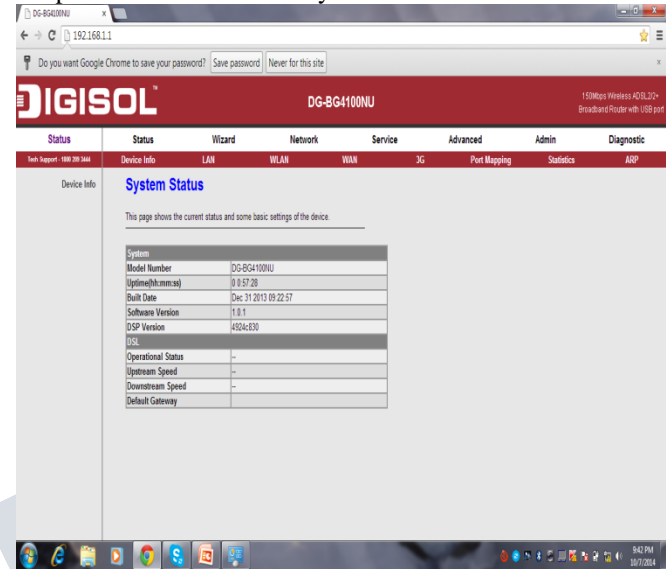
DG-BG4100NU ×

192.168.1.1

Do you want Google Chrome to save your password? Save password Never for this site

DIGISOL

DG-BG4100NU

150Mbps Wireless ADSL2/2+ Broadband Router with USB port

Status | Status | Wizard | Network | Service | Advanced | Admin | Diagnostic

Tech Support - 1800 209 3444 | Device Info | LAN | WLAN | WAN | 3G | Port Mapping | Statistics | ARP

Device Info

System Status

This page shows the current status and some basic settings of the device.

| System | |
|---|---|
| Model Number | DG-BG4100NU |
| Uptime(hh:mm:ss) | 0 0:57:28 |
| Built Date | Dec 31 2013 09:22:57 |
| Software Version | 1.0.1 |
| DSP Version | 4924c830 |
| DSL | |
| Operational Status | -- |
| Upstream Speed | -- |
| Downstream Speed | -- |
| Default Gateway | |

9:42 PM
10/7/2014